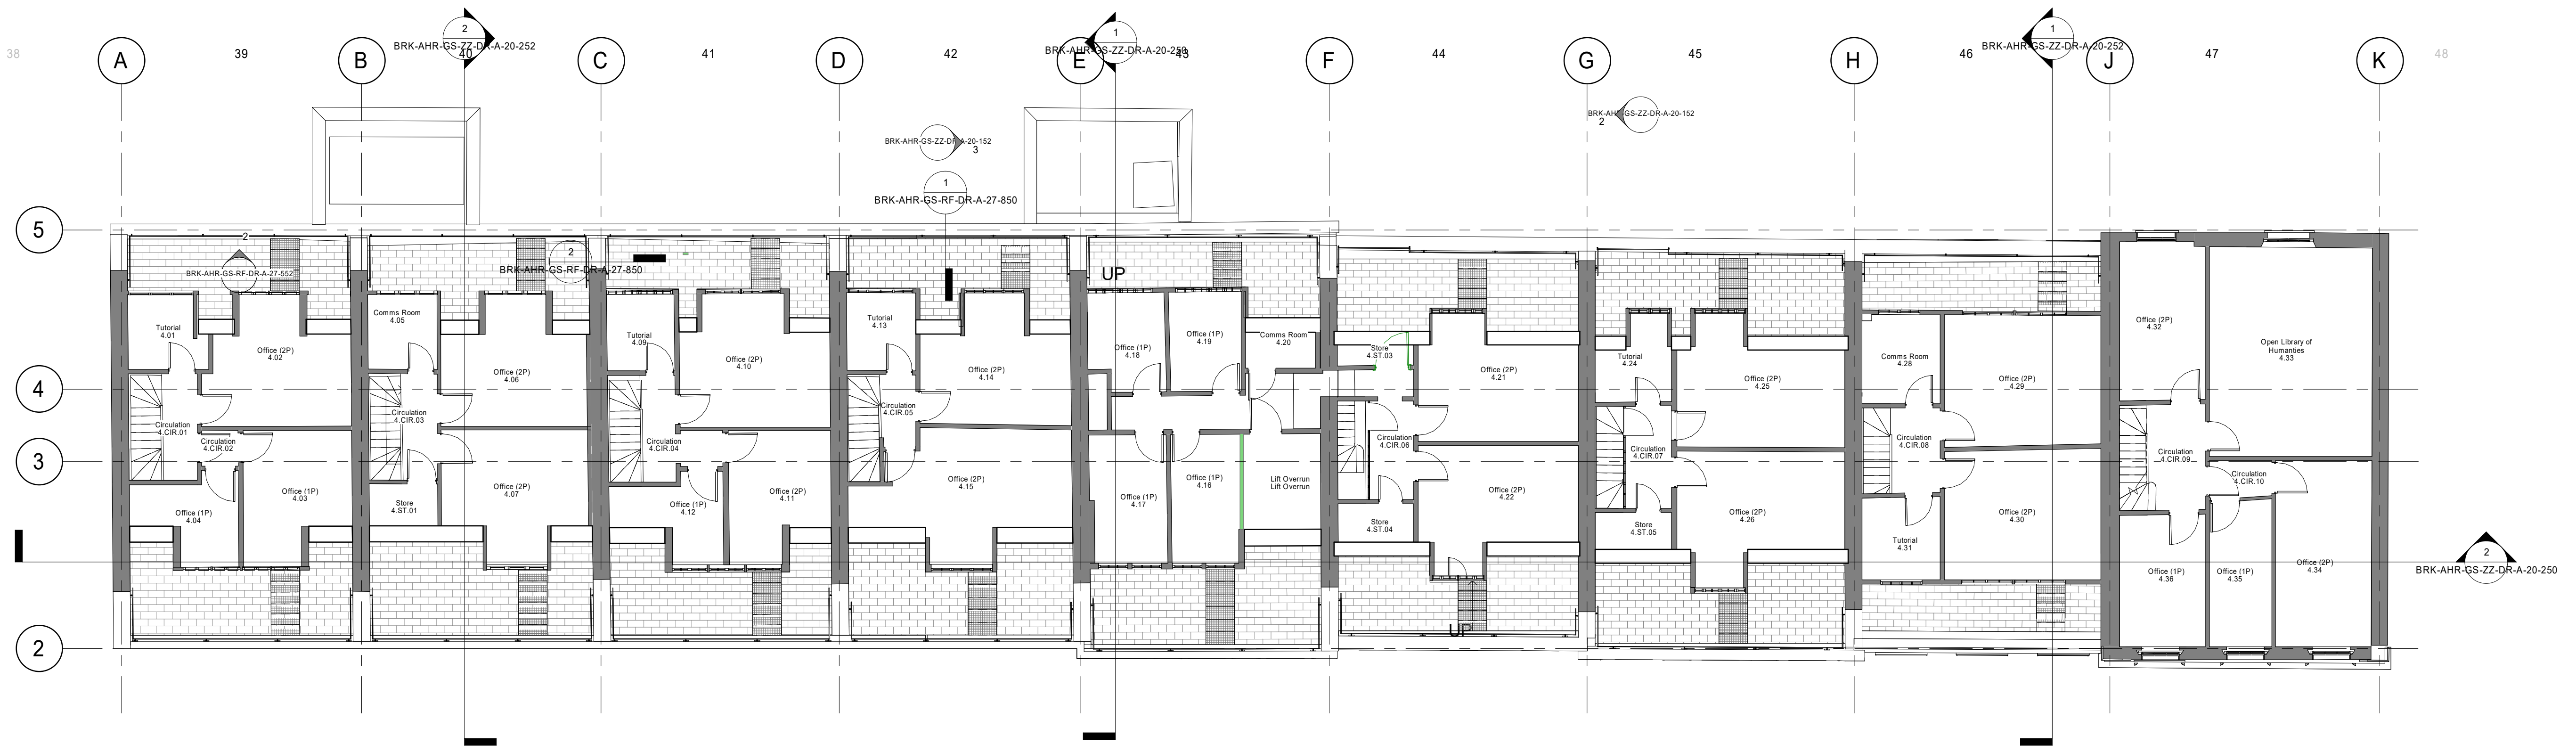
38
A
39
B
2
BRK-AHR-GS-ZZ-DR-A-20-252
40
C
41
D
42
1
BRK-AHR-GS-ZZ-DR-A-20-252
E
43
F
44
G
45
H
46
1
BRK-AHR-GS-ZZ-DR-A-20-252
J
47
K
48

BRK-AHR-GS-ZZ-DR-A-20-152
2

BRK-AHR-GS-ZZ-DR-A-20-152
3

1
BRK-AHR-GS-RF-DR-A-27-850

5
4
3
2

2
BRK-AHR-GS-RF-DR-A-27-552

2
BRK-AHR-GS-RF-DR-A-27-850

UP

Tutorial
4.01

Office (2P)
4.02

Circulation
4.CIR.01

Circulation
4.CIR.02

Office (1P)
4.04

Office (1P)
4.03

Comms Room
4.05

Office (2P)
4.06

Circulation
4.CIR.03

Store
4.ST.01

Office (2P)
4.07

Tutorial
4.09

Office (2P)
4.10

Circulation
4.CIR.04

Office (1P)
4.12

Office (2P)
4.11

Tutorial
4.13

Office (2P)
4.14

Circulation
4.CIR.05

Office (2P)
4.15

Office (1P)
4.18

Office (1P)
4.19

Comms Room
4.20

Office (1P)
4.17

Office (1P)
4.16

Lift Overrun
Lift Overrun

Store
4.ST.03

Office (2P)
4.21

Circulation
4.CIR.06

Office (2P)
4.22

Store
4.ST.04

UP

Tutorial
4.24

Office (2P)
4.25

Circulation
4.CIR.07

Store
4.ST.05

Office (2P)
4.26

Comms Room
4.28

Office (2P)
4.29

Circulation
4.CIR.08

Tutorial
4.31

Office (2P)
4.30

Office (2P)
4.32

Open Library of
Humanities
4.33

Circulation
4.CIR.09

Circulation
4.CIR.10

Office (1P)
4.36

Office (1P)
4.35

Office (2P)
4.34

2
BRK-AHR-GS-ZZ-DR-A-20-250